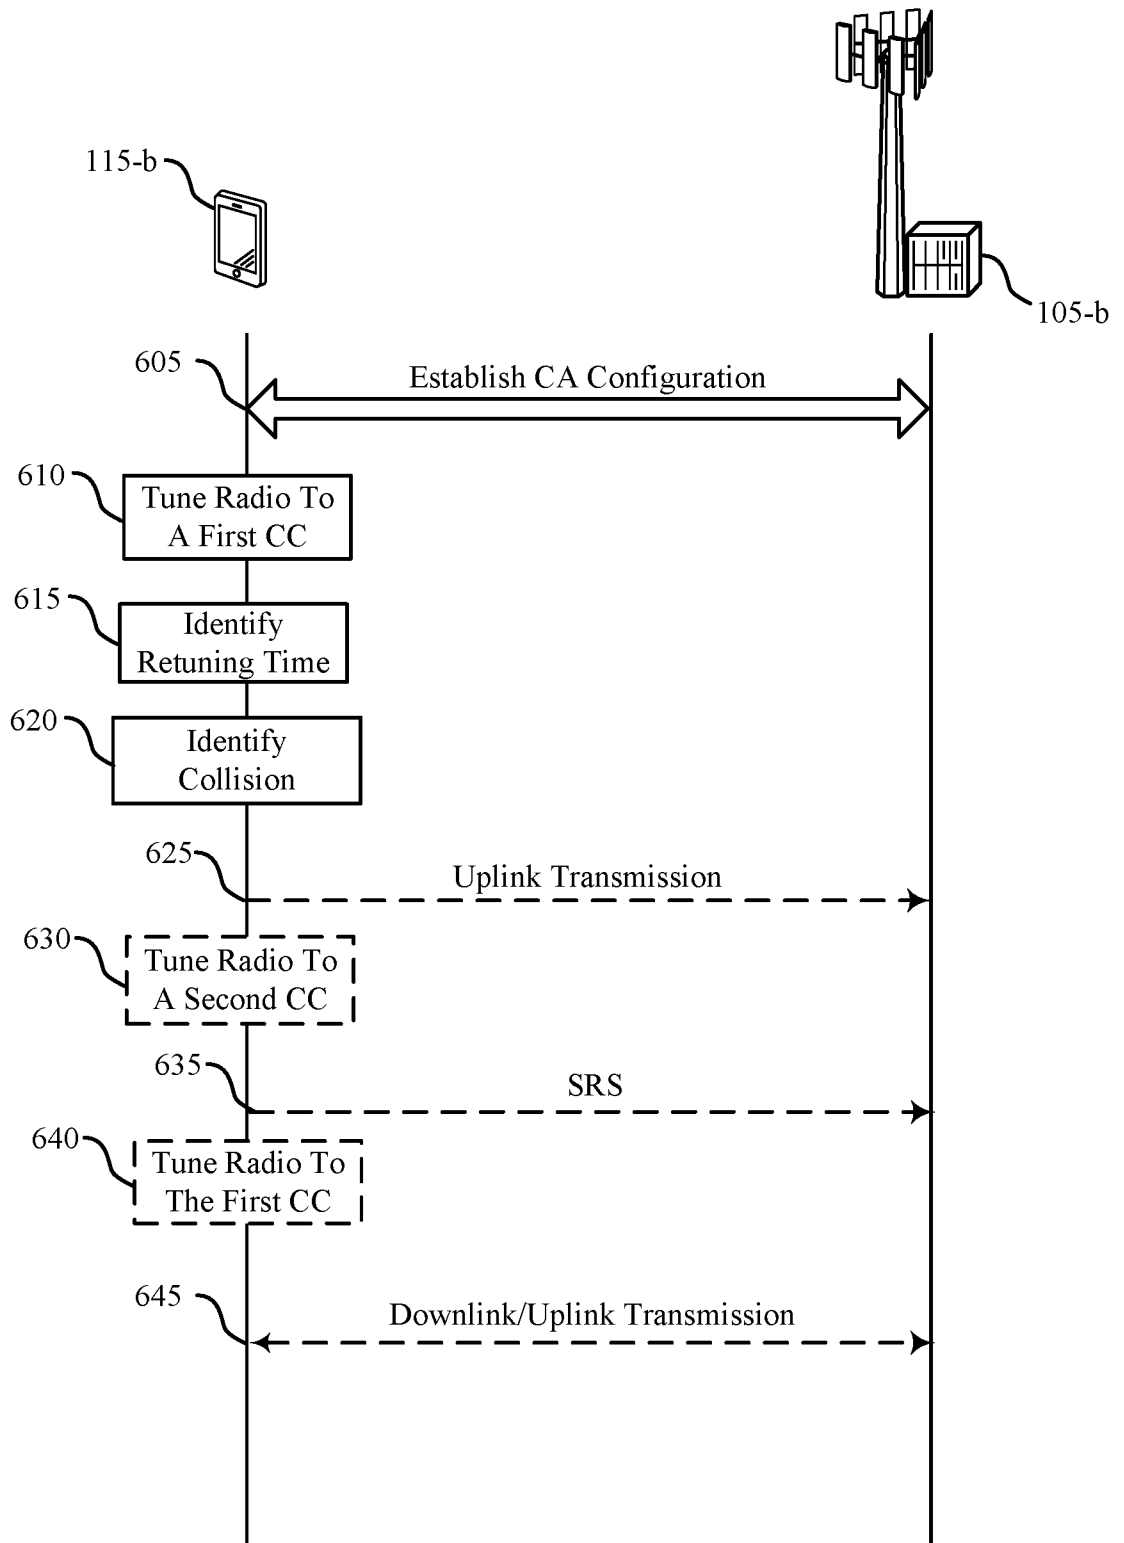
115-b

105-b

605

Establish CA Configuration

610

Tune Radio To A First CC

615

Identify Retuning Time

620

Identify Collision

625

Uplink Transmission

630

Tune Radio To A Second CC

635

SRS

640

Tune Radio To The First CC

645

Downlink/Uplink Transmission